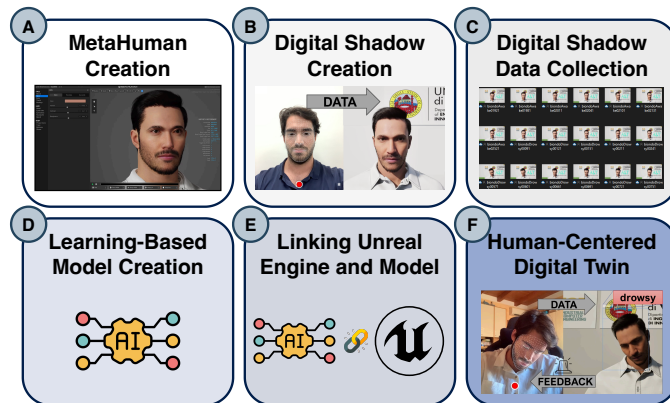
A
MetaHuman Creation

B
Digital Shadow Creation
DATA

C
Digital Shadow Data Collection

D
Learning-Based Model Creation
AI

E
Linking Unreal Engine and Model
AI

F
Human-Centered Digital Twin
DATA
drowsy
FEEDBACK